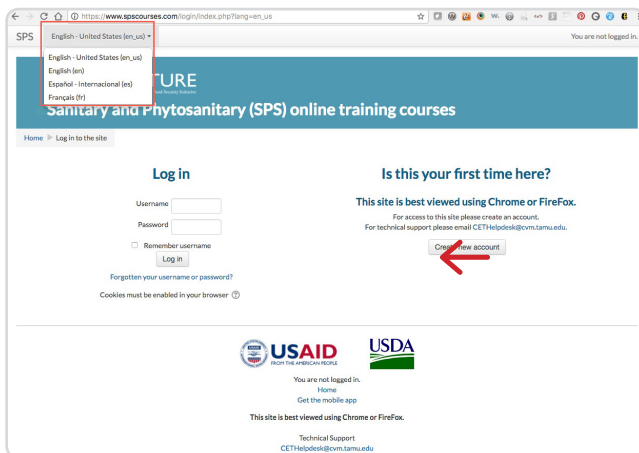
https://www.spscourses.com/login/index.php?lang=en_us

SPS English - United States (en_us)

You are not logged in.

English - United States (en_us)
English (en)
Español - Internacional (es)
Français (fr)

TURE

Sanitary and Phytosanitary (SPS) online training courses

Home ▶ Log in to the site

Log in

Username

Password

Remember username

Log in

Forgotten your username or password?

Cookies must be enabled in your browser

Is this your first time here?

This site is best viewed using Chrome or FireFox.

For access to this site please create an account.
For technical support please email CETHelpdesk@cvm.tamu.edu.

Create new account

USAID FROM THE AMERICAN PEOPLE

USDA

You are not logged in.
Home
Get the mobile app

This site is best viewed using Chrome or FireFox.

Technical Support
CETHelpdesk@cvm.tamu.edu